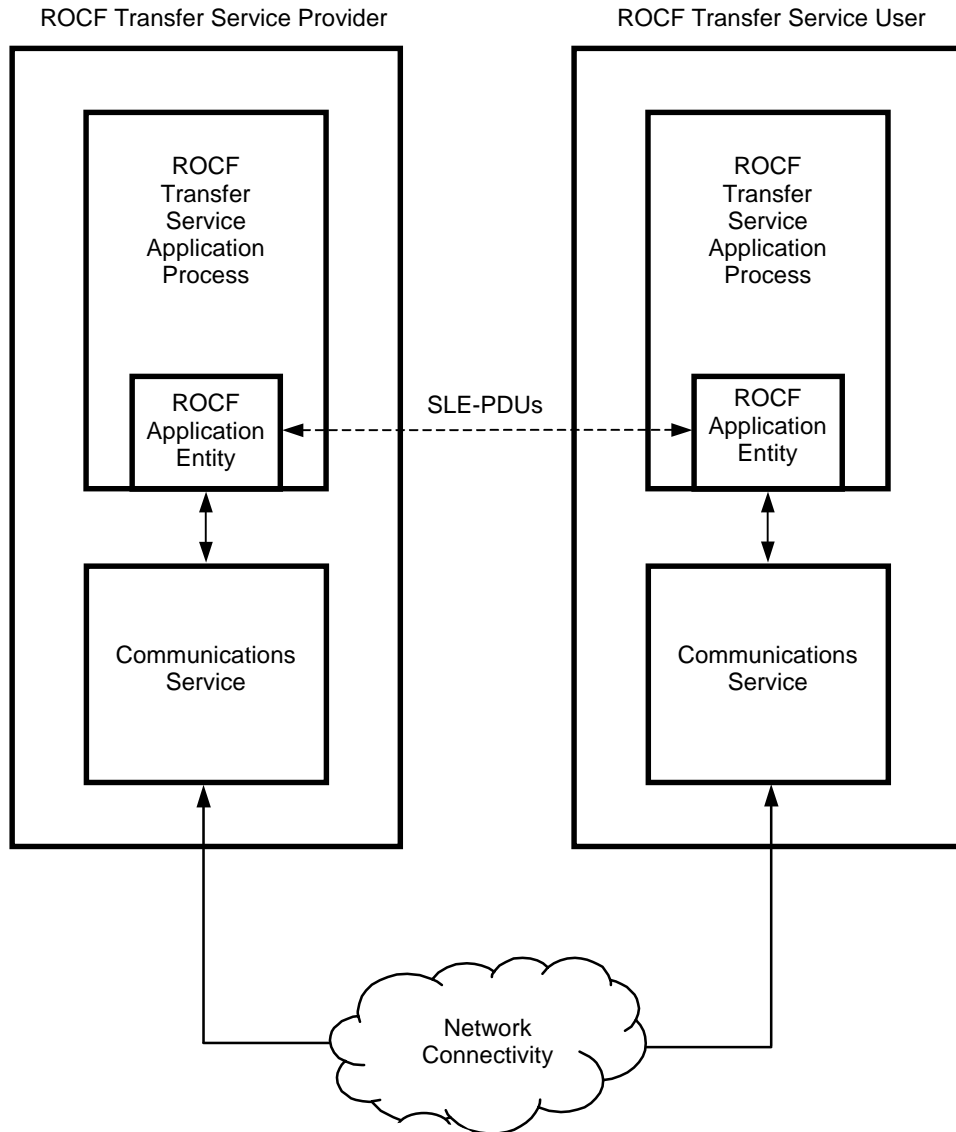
ROCF Transfer Service Provider

ROCF Transfer Service User

ROCF Transfer Service Application Process

ROCF Application Entity

SLE-PDUs

ROCF Transfer Service Application Process

ROCF Application Entity

Communications Service

Communications Service

Network Connectivity